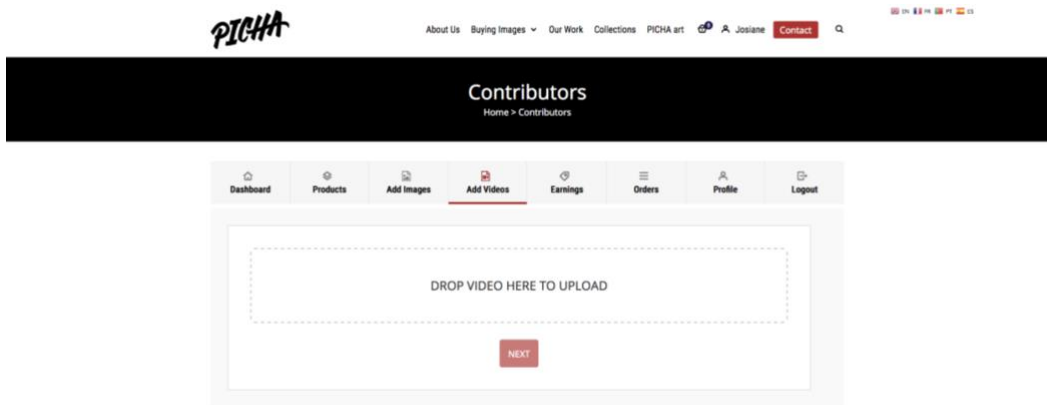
PICHA

About Us Buying Images Our Work Collections PICHA art 0 Josiane Contact

EN FR PT ES

Contributors

Home > Contributors

Dashboard Products Add Images Add Videos Earnings Orders Profile Logout

DROP VIDEO HERE TO UPLOAD

NEXT